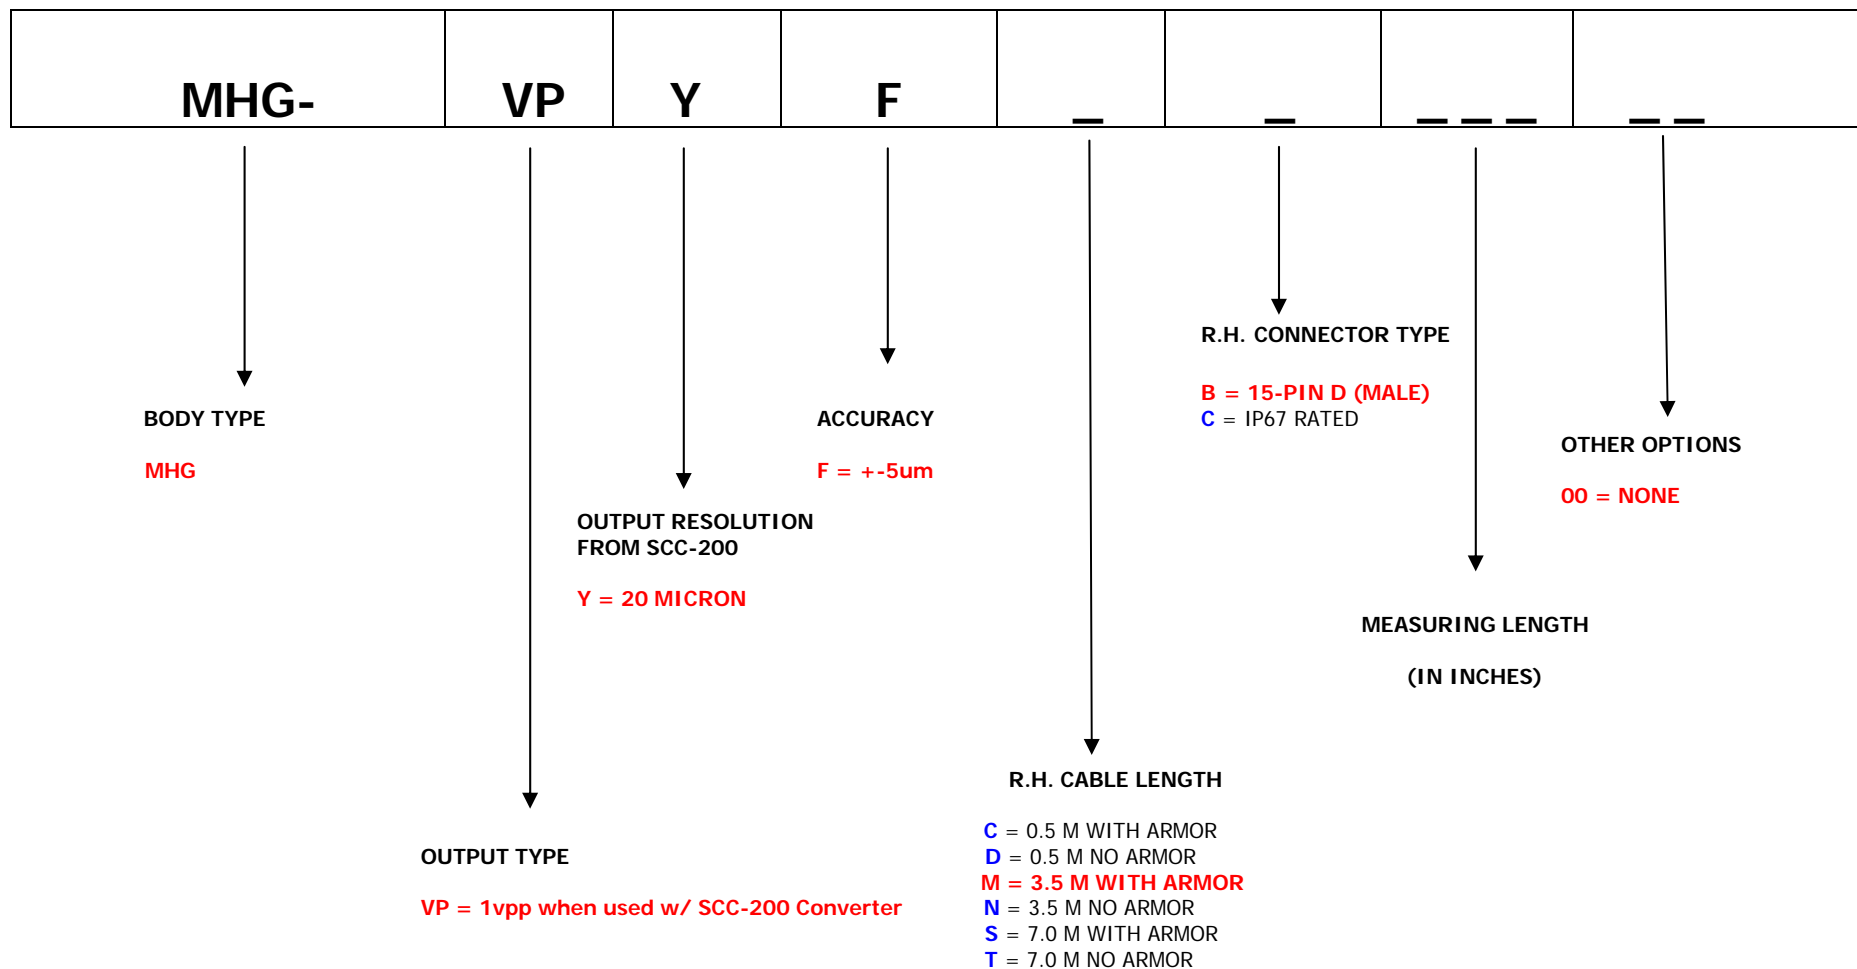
| MHG- | VP | Y | F | _ | _ | _ _ _ | _ _ |
|---|---|---|---|---|---|---|---|

R.H. CONNECTOR TYPE

B = 15-PIN D (MALE)
C = IP67 RATED

BODY TYPE

MHG

ACCURACY

F = +-5um

OTHER OPTIONS

00 = NONE

OUTPUT RESOLUTION FROM SCC-200

Y = 20 MICRON

MEASURING LENGTH

(IN INCHES)

R.H. CABLE LENGTH

C = 0.5 M WITH ARMOR
D = 0.5 M NO ARMOR
M = 3.5 M WITH ARMOR
N = 3.5 M NO ARMOR
S = 7.0 M WITH ARMOR
T = 7.0 M NO ARMOR

OUTPUT TYPE

VP = 1vpp when used w/ SCC-200 Converter